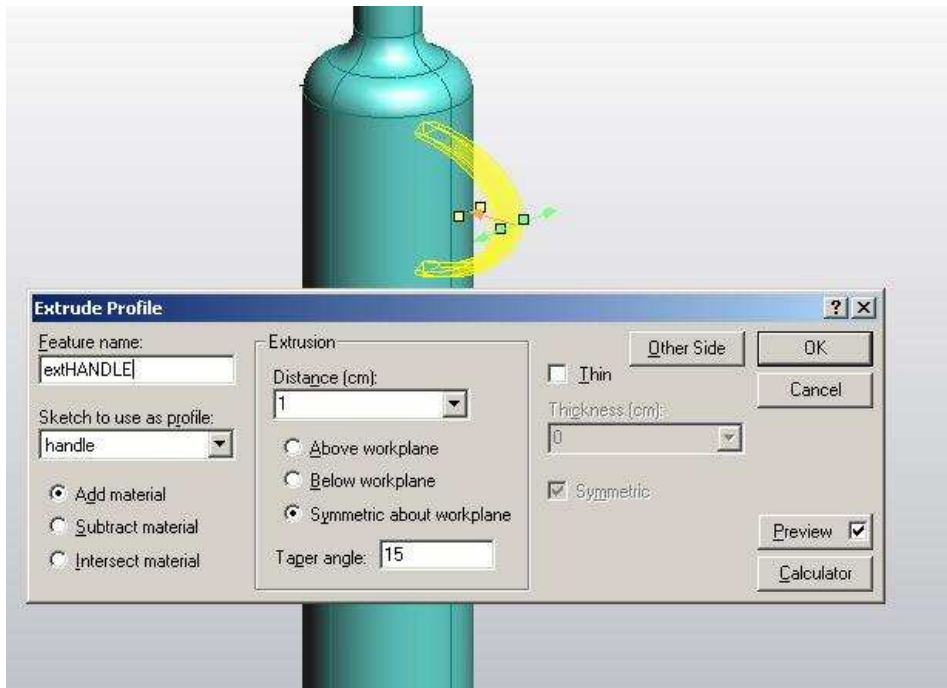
Extrude Profile
? X

Feature name:
extHANDLE

Sketch to use as profile:
handle

Add material
Subtract material
Intersect material

Extrusion
Distance (cm):
1
Above workplane
Below workplane
Symmetric about workplane
Taper angle: 15

Other Side
Thin
Thickness (cm):
0
Symmetric

OK
Cancel
Preview
Calculator